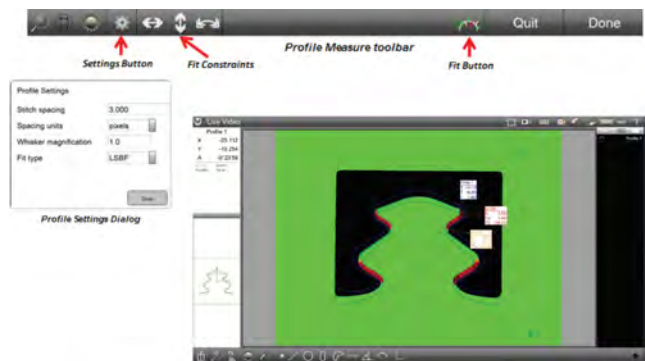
Quit

Done

Settings Button

Fit Constraints

Profile Measure toolbar

Fit Button

Profile Settings

Stitch spacing 3.000

Spacing units pixels

Whisker magnification 1.0

Fit type LSBF

Done

Profile Settings Dialog

Live Video

Profile 1

X -25.112

Y -10.294

A 0.2316

Profile 1